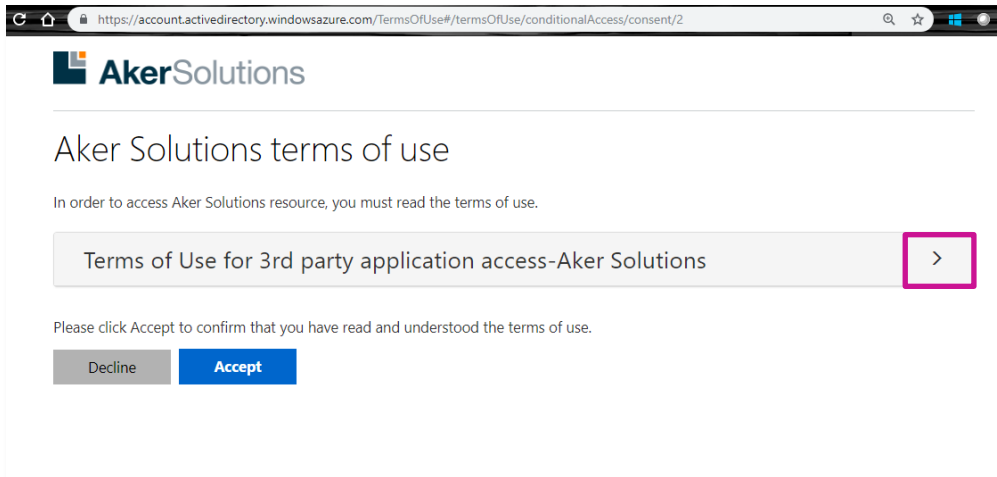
https://account.activedirectory.windowsazure.com/TermsOfUse#/termsOfUse/conditionalAccess/consent/2

AkerSolutions

Aker Solutions terms of use

In order to access Aker Solutions resource, you must read the terms of use.

Terms of Use for 3rd party application access-Aker Solutions

>

Please click Accept to confirm that you have read and understood the terms of use.

Decline

Accept